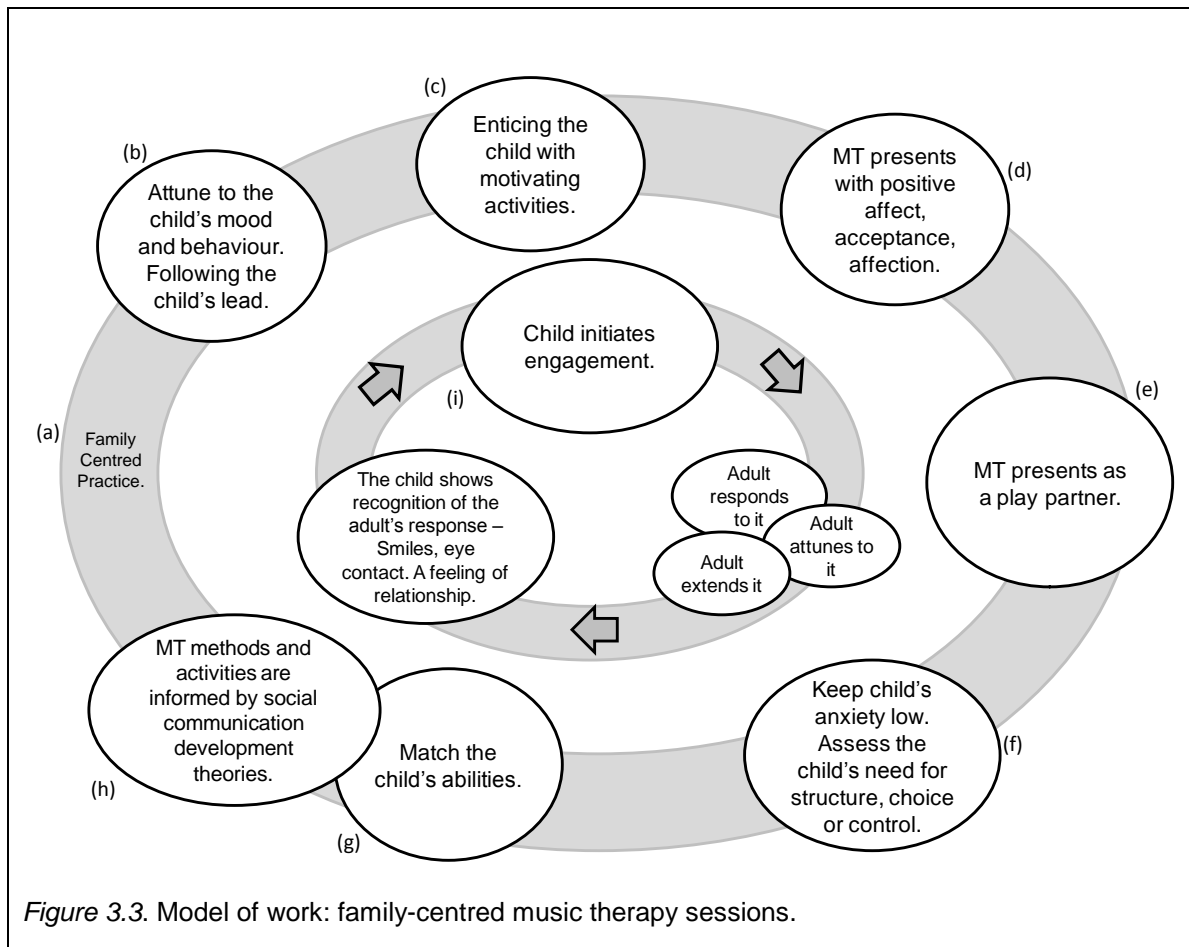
(c)

Enticing the child with motivating activities.

(b)

Attune to the child's mood and behaviour. Following the child's lead.

MT presents with positive affect, acceptance, affection.

(d)

Child initiates engagement.

(i)

(e)

(a)

Family Centred Practice.

MT presents as a play partner.

The child shows recognition of the adult's response – Smiles, eye contact. A feeling of relationship.

Adult responds to it

Adult attunes to it

Adult extends it

MT methods and activities are informed by social communication development theories.

Match the child's abilities.

Keep child's anxiety low. Assess the child's need for structure, choice or control.

(f)

(h)

(g)

*Figure 3.3*. Model of work: family-centred music therapy sessions.